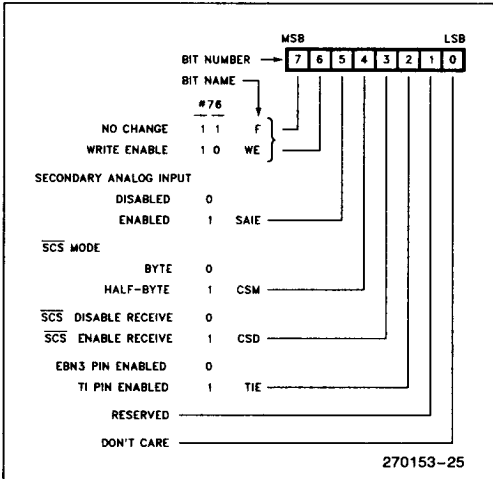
MSB LSB

BIT NUMBER

| 7 | 6 | 5 | 4 | 3 | 2 | 1 | 0 |
|---|---|---|---|---|---|---|---|

BIT NAME

#76

NO CHANGE 1 1 F

WRITE ENABLE 1 0 WE

SECONDARY ANALOG INPUT

DISABLED 0

ENABLED 1 SAIE

$\overline{SCS}$ MODE

BYTE 0

HALF-BYTE 1 CSM

$\overline{SCS}$ DISABLE RECEIVE 0

$\overline{SCS}$ ENABLE RECEIVE 1 CSD

EBN3 PIN ENABLED 0

TI PIN ENABLED 1 TIE

RESERVED

DON'T CARE

270153-25